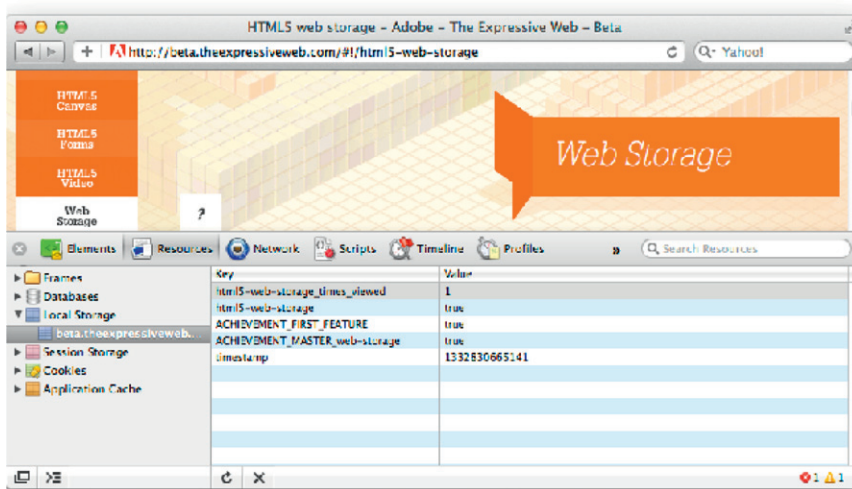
HTML5 web storage - Adobe - The Expressive Web - Beta

http://beta.theexpressiveweb.com/#!/html5-web-storage

Yahoo!

HTML5 Canvas

HTML5 Forms

HTML5 Video

Web Storage

?

Web Storage

Elements Resources Network Scripts Timeline Profiles »

Search Resources

Frames
Databases
Local Storage
beta.theexpressiveweb.
Session Storage
Cookies
Application Cache

| Key | Value |
|---|---|
| html5-web-storage_times_viewed | 1 |
| html5-web-storage | true |
| ACHIEVEMENT_FIRST_FEATURE | true |
| ACHIEVEMENT_MASTER_web-storage | true |
| timestamp | 1332830665141 |

1 1